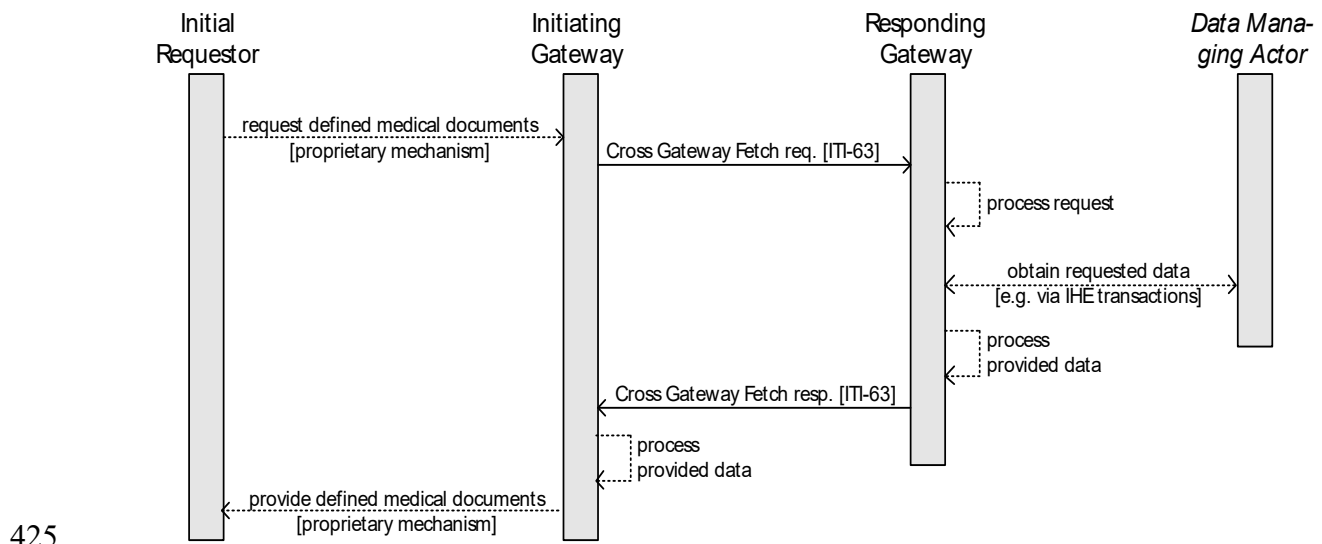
Initial Requestor

Initiating Gateway

Responding Gateway

Data Managing Actor

request defined medical documents [proprietary mechanism]

Cross Gateway Fetch req. [ITI-63]

process request

obtain requested data [e.g. via IHE transactions]

process provided data

Cross Gateway Fetch resp. [ITI-63]

process provided data

provide defined medical documents [proprietary mechanism]

425